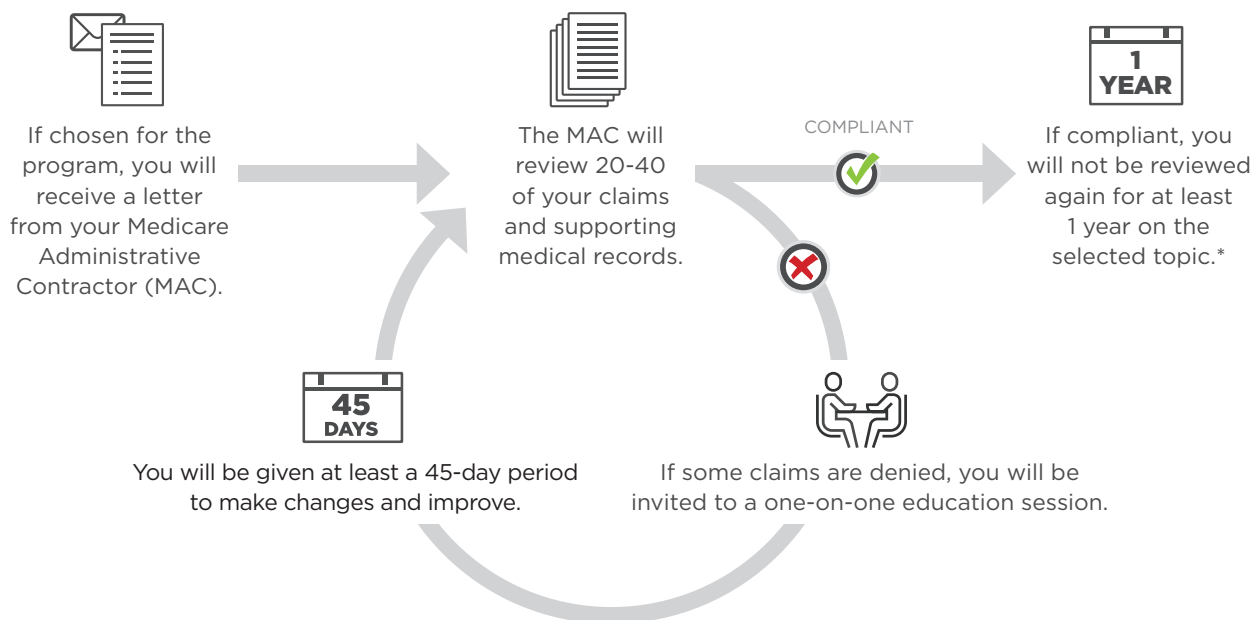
If chosen for the program, you will receive a letter from your Medicare Administrative Contractor (MAC).

The MAC will review 20-40 of your claims and supporting medical records.

COMPLIANT

1 YEAR

If compliant, you will not be reviewed again for at least 1 year on the selected topic.*

45 DAYS

You will be given at least a 45-day period to make changes and improve.

If some claims are denied, you will be invited to a one-on-one education session.